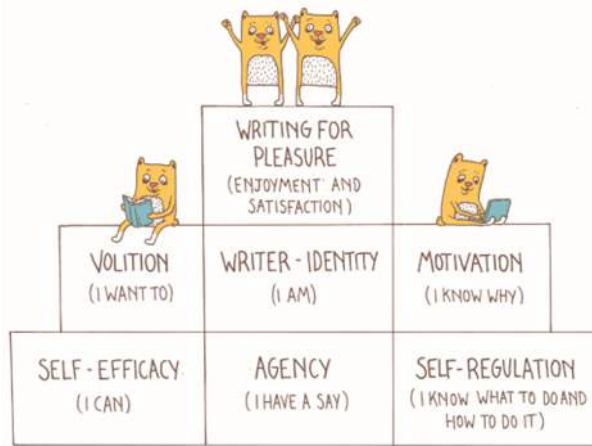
WRITING FOR PLEASURE
(ENJOYMENT AND SATISFACTION)

VOLITION
(I WANT TO)

WRITER - IDENTITY
(I AM)

MOTIVATION
(I KNOW WHY)

SELF - EFFICACY
(I CAN)

AGENCY
(I HAVE A SAY)

SELF - REGULATION
(I KNOW WHAT TO DO AND HOW TO DO IT)